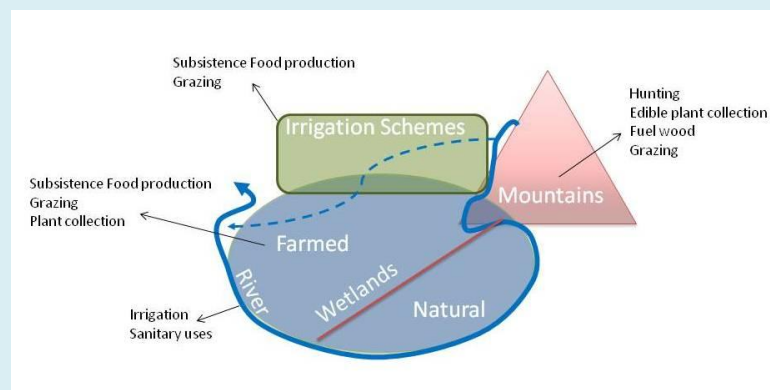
Subsistence Food production
Grazing

Irrigation Schemes

Hunting
Edible plant collection
Fuel wood
Grazing

Mountains

Subsistence Food production
Grazing
Plant collection

Farmed

River

Wetlands

Natural

Irrigation
Sanitary uses